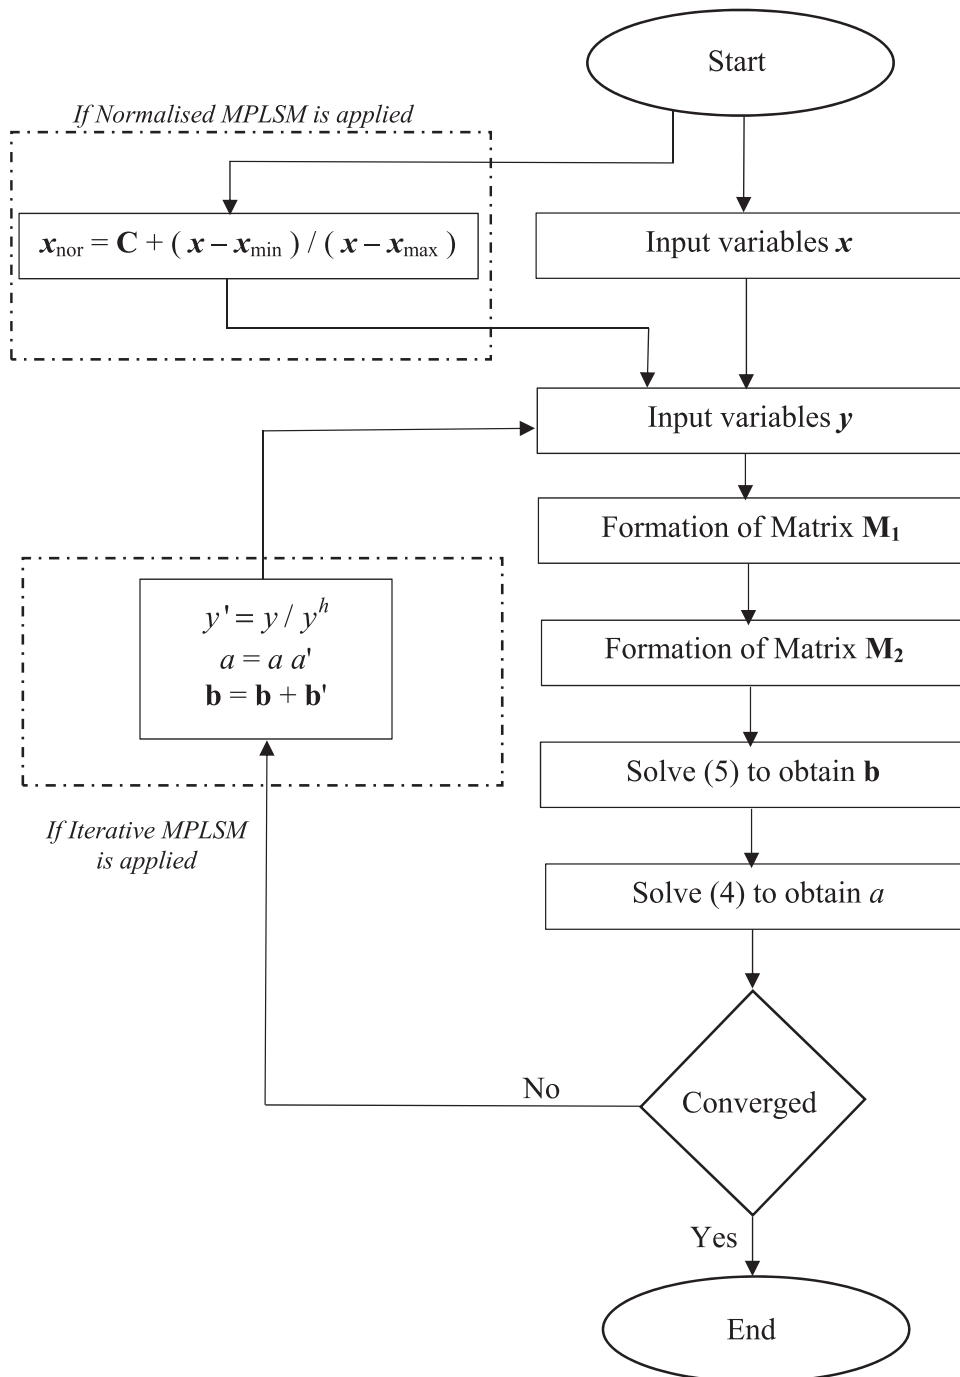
Start

If Normalised MPLSM is applied

$\boldsymbol{x}_{\mathrm{nor}} = \mathbf{C} + (\boldsymbol{x} - \boldsymbol{x}_{\mathrm{min}}) / (\boldsymbol{x} - \boldsymbol{x}_{\mathrm{max}})$

Input variables $\boldsymbol{x}$

Input variables $\boldsymbol{y}$

Formation of Matrix $\mathbf{M_1}$

$y' = y / y^h$
$a = a\, a'$
$\mathbf{b} = \mathbf{b} + \mathbf{b}'$

Formation of Matrix $\mathbf{M_2}$

Solve (5) to obtain $\mathbf{b}$

If Iterative MPLSM is applied

Solve (4) to obtain $a$

No

Converged

Yes

End